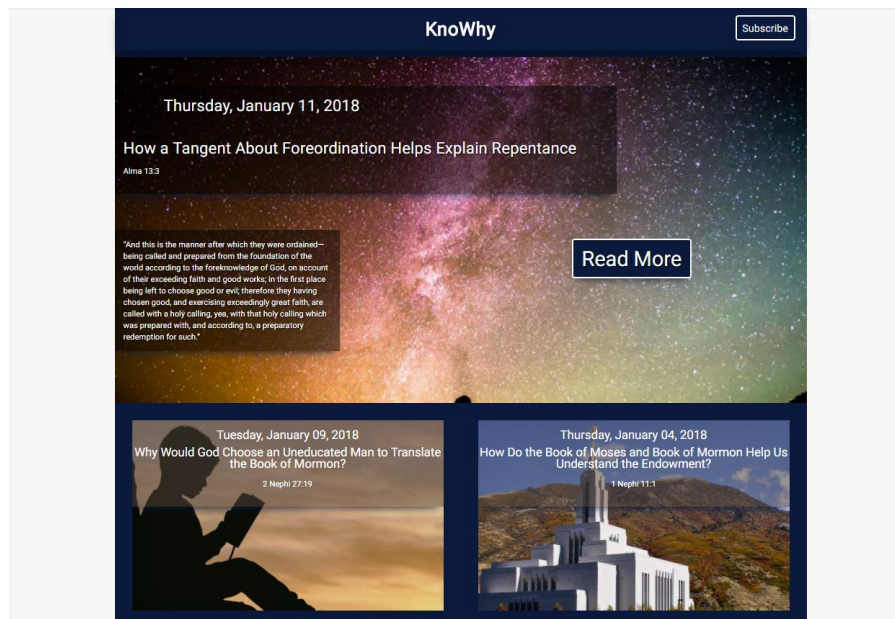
KnoWhy

Subscribe

Thursday, January 11, 2018

How a Tangent About Foreordination Helps Explain Repentance

Alma 13:3

"And this is the manner after which they were ordained—being called and prepared from the foundation of the world according to the foreknowledge of God, on account of their exceeding faith and good works; in the first place being left to choose good or evil; therefore they having chosen good, and exercising exceedingly great faith, are called with a holy calling, yea, with that holy calling which was prepared with, and according to, a preparatory redemption for such."

Read More

Tuesday, January 09, 2018

Why Would God Choose an Uneducated Man to Translate the Book of Mormon?

2 Nephi 27:19

Thursday, January 04, 2018

How Do the Book of Moses and Book of Mormon Help Us Understand the Endowment?

1 Nephi 11:1